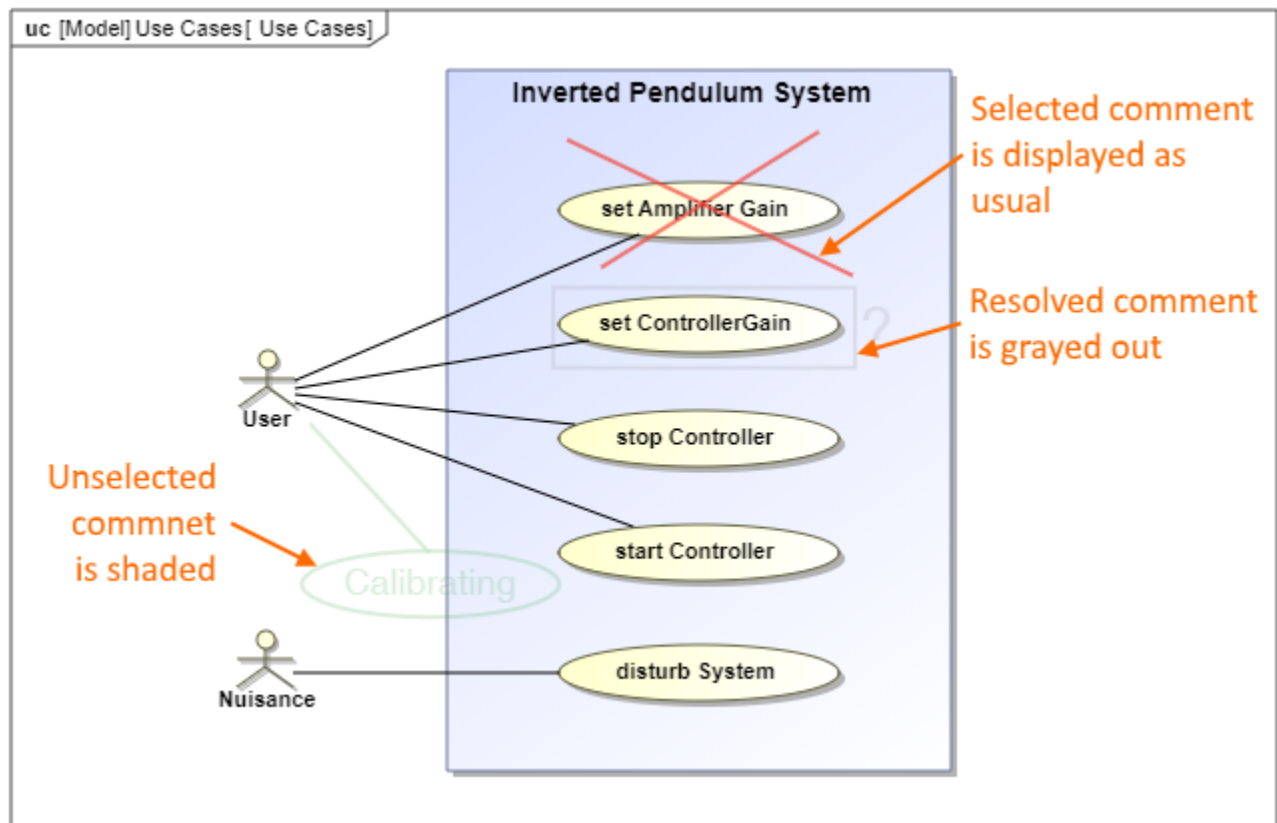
uc [Model] Use Cases[ Use Cases]

Inverted Pendulum System

Selected comment is displayed as usual

set Amplifier Gain

Resolved comment is grayed out

set ControllerGain

?

User

stop Controller

Unselected commnet is shaded

start Controller

Calibrating

Nuisance

disturb System